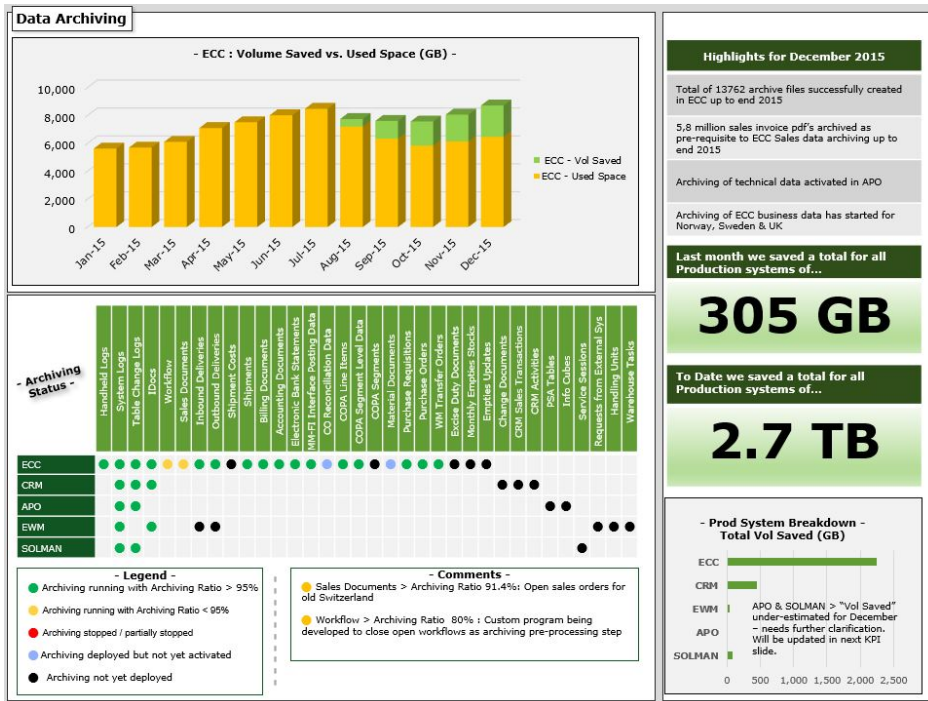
Data Archiving

- ECC : Volume Saved vs. Used Space (GB) -

10,000
8,000
6,000
4,000
2,000
0

Jan-15 Feb-15 Mar-15 Apr-15 May-15 Jun-15 Jul-15 Aug-15 Sep-15 Oct-15 Nov-15 Dec-15

ECC - Vol Saved
ECC - Used Space

Highlights for December 2015

Total of 13762 archive files successfully created in ECC up to end 2015

5,8 million sales invoice pdf's archived as pre-requisite to ECC Sales data archiving up to end 2015

Archiving of technical data activated in APO

Archiving of ECC business data has started for Norway, Sweden & UK

Last month we saved a total for all Production systems of...

305 GB

To Date we saved a total for all Production systems of...

2.7 TB

- Archiving Status -

Handheld Logs, System Logs, Table Change Logs, IDocs, Workflow, Sales Documents, Inbound Deliveries, Outbound Deliveries, Shipment Costs, Shipments, Billing Documents, Accounting Documents, Electronic Bank Statements, MM-FI Interface Posting Data, CO Reconciliation Data, COPA Line Items, COPA Segment Level Data, COPA Segments, Material Documents, Purchase Requisitions, Purchase Orders, WM Transfer Orders, Excise Duty Documents, Monthly Empties Stocks, Empties Updates, Change Documents, CRM Sales Transactions, CRM Activities, PSA Tables, Info Cubes, Service Sessions, Requests from External Sys, Handling Units, Warehouse Tasks

ECC
CRM
APO
EWM
SOLMAN

- Legend -
Archiving running with Archiving Ratio > 95%
Archiving running with Archiving Ratio < 95%
Archiving stopped / partially stopped
Archiving deployed but not yet activated
Archiving not yet deployed

- Comments -
Sales Documents > Archiving Ratio 91.4%: Open sales orders for old Switzerland

Workflow > Archiving Ratio 80% : Custom program being developed to close open workflows as archiving pre-processing step

- Prod System Breakdown - Total Vol Saved (GB)

ECC
CRM
EWM
APO
SOLMAN

APO & SOLMAN > "Vol Saved" under-estimated for December – needs further clarification. Will be updated in next KPI slide.

0 500 1,000 1,500 2,000 2,500